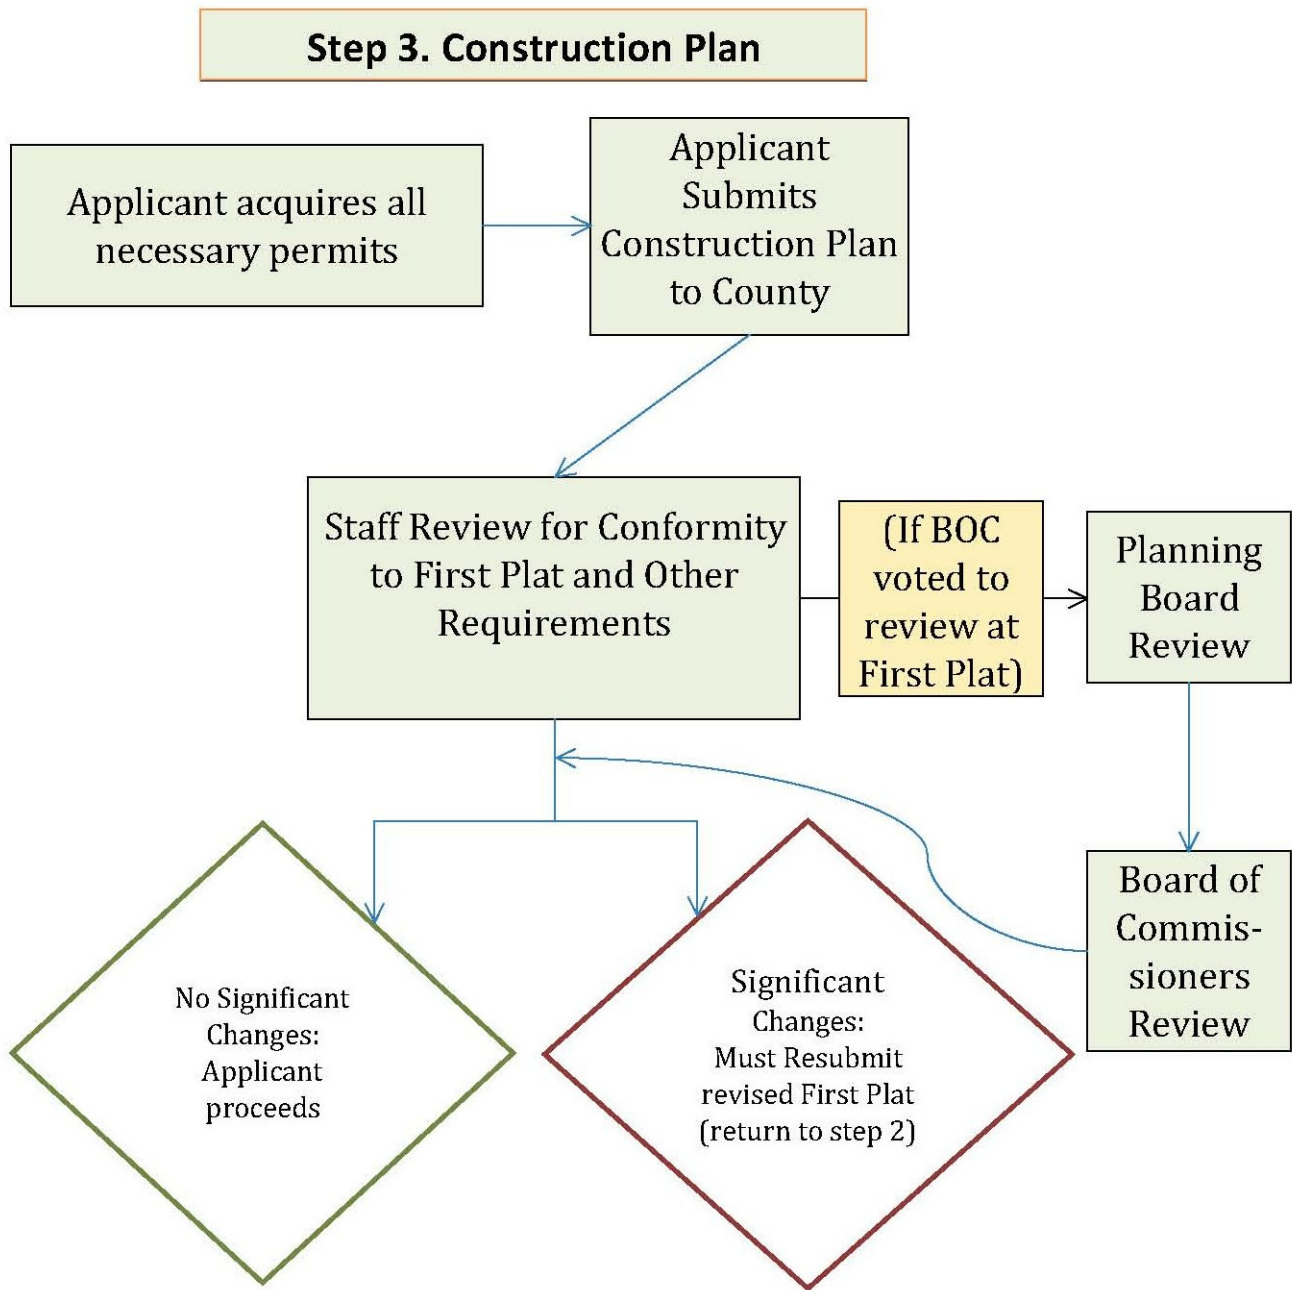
Step 3. Construction Plan

Applicant acquires all necessary permits

Applicant Submits Construction Plan to County

Staff Review for Conformity to First Plat and Other Requirements

(If BOC voted to review at First Plat)

Planning Board Review

Board of Commissioners Review

No Significant Changes: Applicant proceeds

Significant Changes: Must Resubmit revised First Plat (return to step 2)